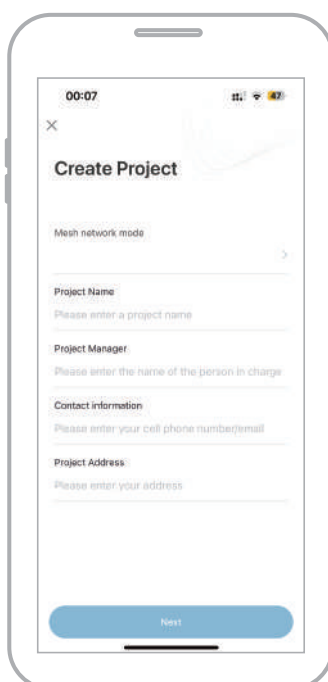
00:07

47

×

Create Project

Mesh network mode

Project Name

Please enter a project name

Project Manager

Please enter the name of the person in charge

Contact information

Please enter your cell phone number/email

Project Address

Please enter your address

Next